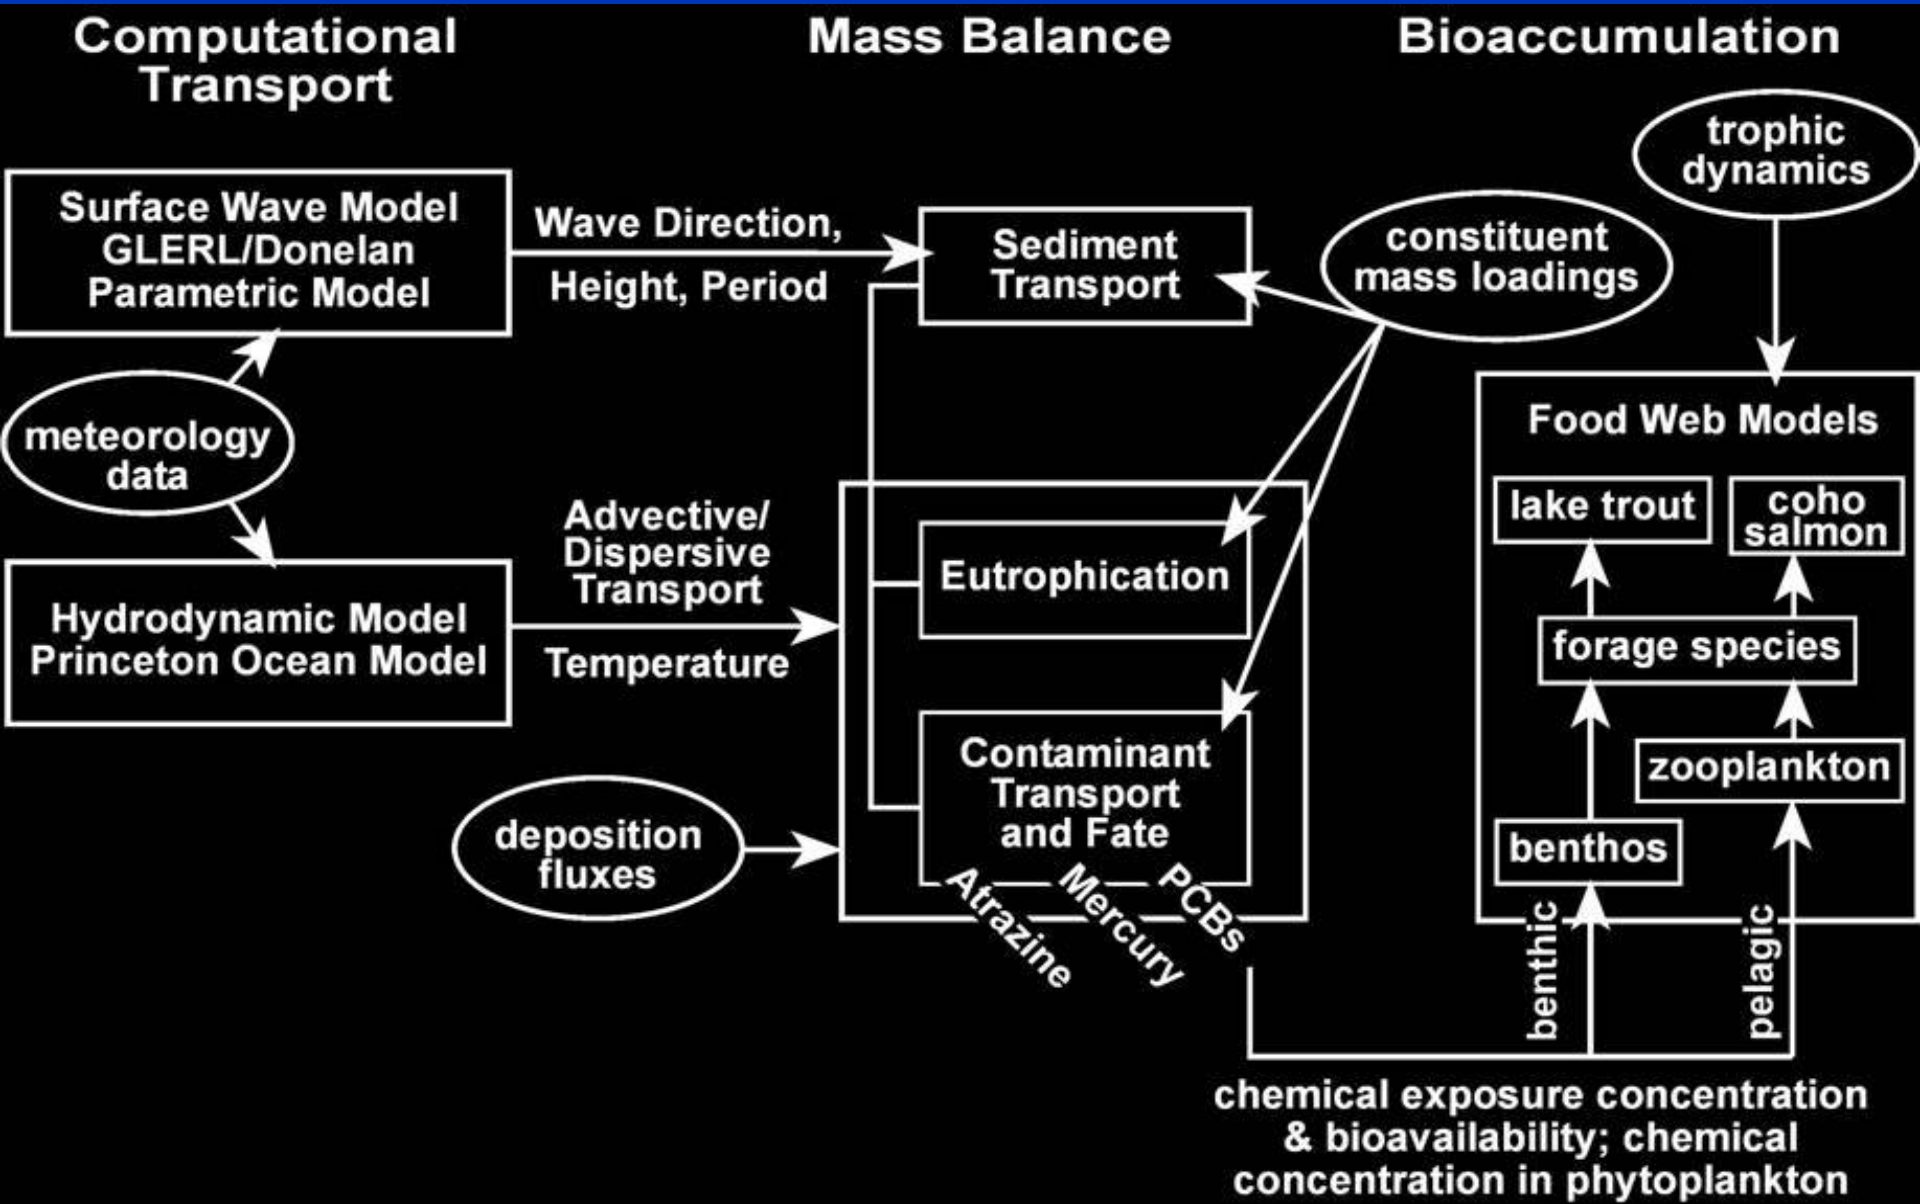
Computational Transport

Mass Balance

Bioaccumulation

trophic dynamics

Surface Wave Model GLERL/Donelan Parametric Model

Wave Direction, Height, Period

Sediment Transport

constituent mass loadings

meteorology data

Food Web Models

lake trout

coho salmon

Advective/ Dispersive Transport

Eutrophication

Hydrodynamic Model Princeton Ocean Model

Temperature

forage species

zooplankton

Contaminant Transport and Fate

deposition fluxes

benthos

Atrazine

Mercury

PCBs

benthic

pelagic

chemical exposure concentration & bioavailability; chemical concentration in phytoplankton